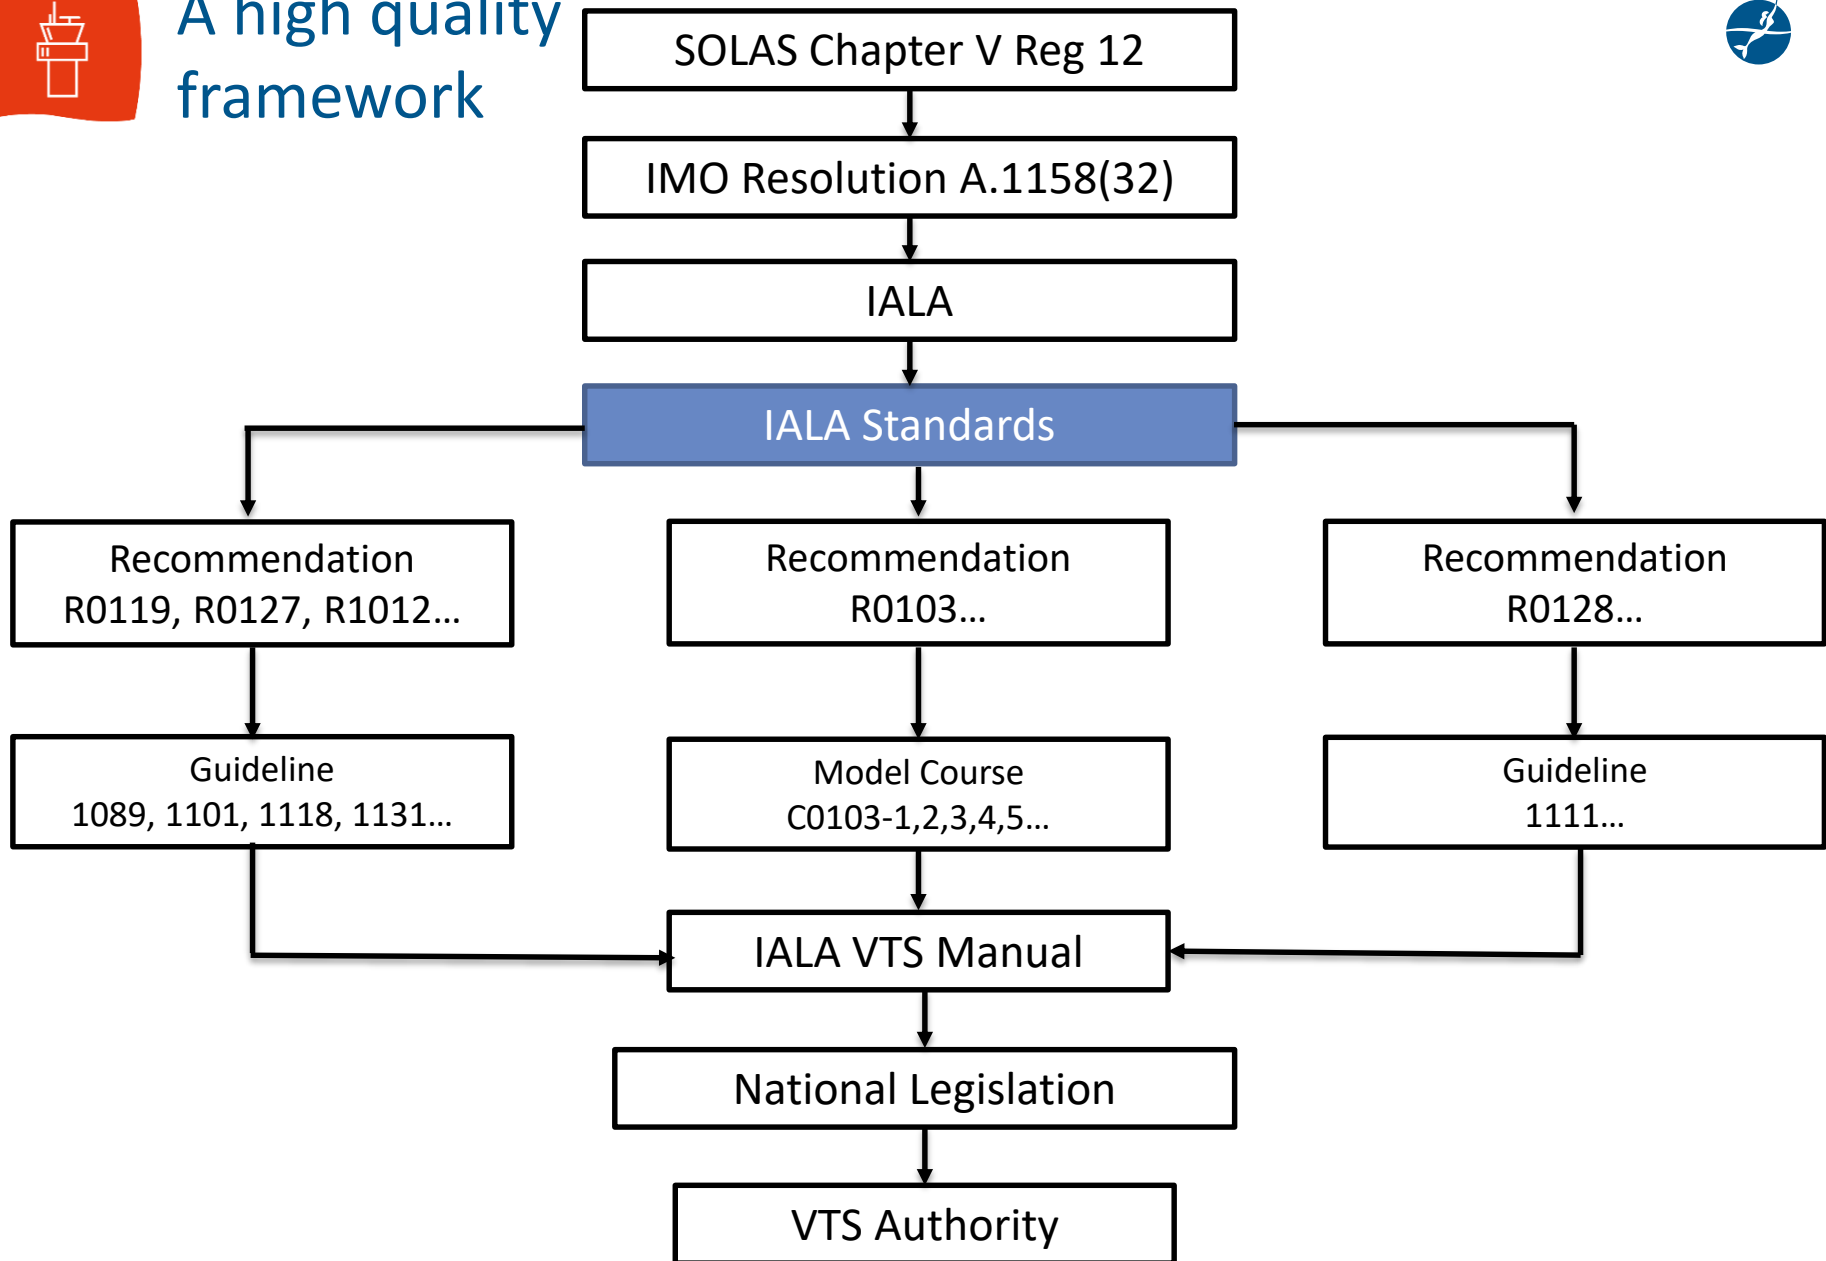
A high quality framework

SOLAS Chapter V Reg 12

IMO Resolution A.1158(32)

IALA

IALA Standards

Recommendation R0119, R0127, R1012…

Recommendation R0103…

Recommendation R0128…

Guideline 1089, 1101, 1118, 1131…

Model Course C0103-1,2,3,4,5…

Guideline 1111…

IALA VTS Manual

National Legislation

VTS Authority